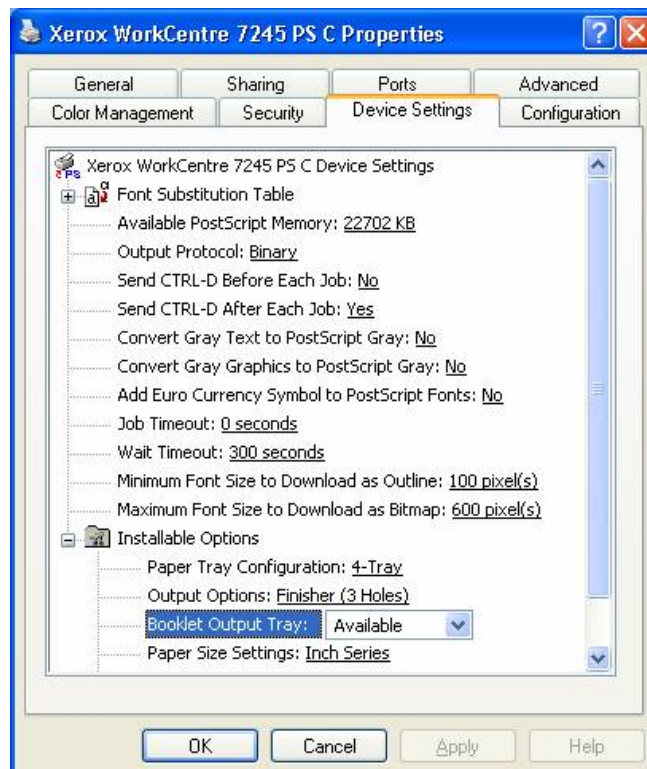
Xerox WorkCentre 7245 PS C Properties

General
Sharing
Ports
Advanced
Color Management
Security
Device Settings
Configuration

Xerox WorkCentre 7245 PS C Device Settings
Font Substitution Table
Available PostScript Memory: 22702 KB
Output Protocol: Binary
Send CTRL-D Before Each Job: No
Send CTRL-D After Each Job: Yes
Convert Gray Text to PostScript Gray: No
Convert Gray Graphics to PostScript Gray: No
Add Euro Currency Symbol to PostScript Fonts: No
Job Timeout: 0 seconds
Wait Timeout: 300 seconds
Minimum Font Size to Download as Outline: 100 pixel(s)
Maximum Font Size to Download as Bitmap: 600 pixel(s)
Installable Options
Paper Tray Configuration: 4-Tray
Output Options: Finisher (3 Holes)
Booklet Output Tray: Available
Paper Size Settings: Inch Series

OK
Cancel
Apply
Help